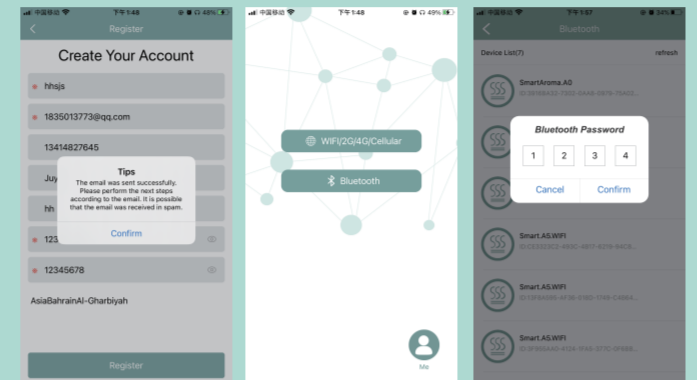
中国移动 下午1:48 48%

Register

Create Your Account

hhsjs

1835013773@qq.com

13414827645

Juy

hh

123

12345678

AsiaBahrainAl-Gharbiyah

Register

Tips

The email was sent successfully. Please perform the next steps according to the email. It is possible that the email was received in spam.

Confirm

中国移动 下午1:48 49%

WIFI/2G/4G/Cellular

Bluetooth

Me

中国移动 下午1:57 54%

Bluetooth

Device List(7)

refresh

SmartAroma.A0

ID:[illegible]

Bluetooth Password

1 2 3 4

Cancel

Confirm

Smart.A5.WIFI

ID:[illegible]

Smart.A5.WIFI

ID:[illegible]

Smart.A5.WIFI

ID:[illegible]